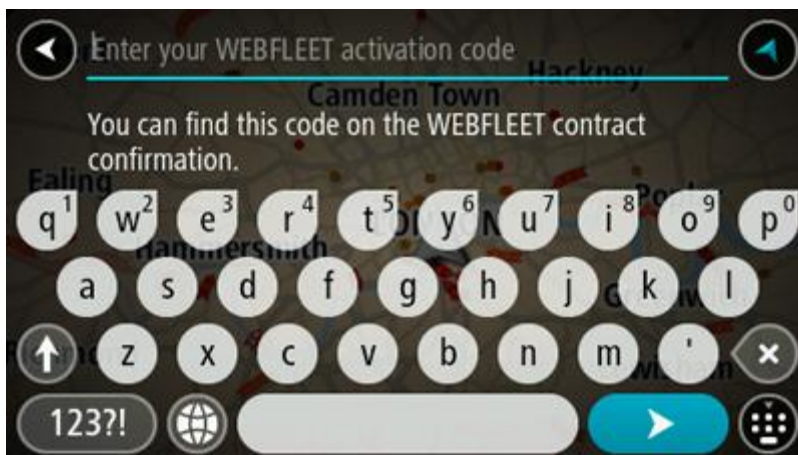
Enter your WEBFLEET activation code

Hackney
Camden Town

You can find this code on the WEBFLEET contract confirmation.

Ealing
Hammersmith

q 1 w 2 e 3 r 4 t 5 y 6 u 7 i 8 o 9 p 0
a s d f g h j k l
z x c v b n m '
123?!